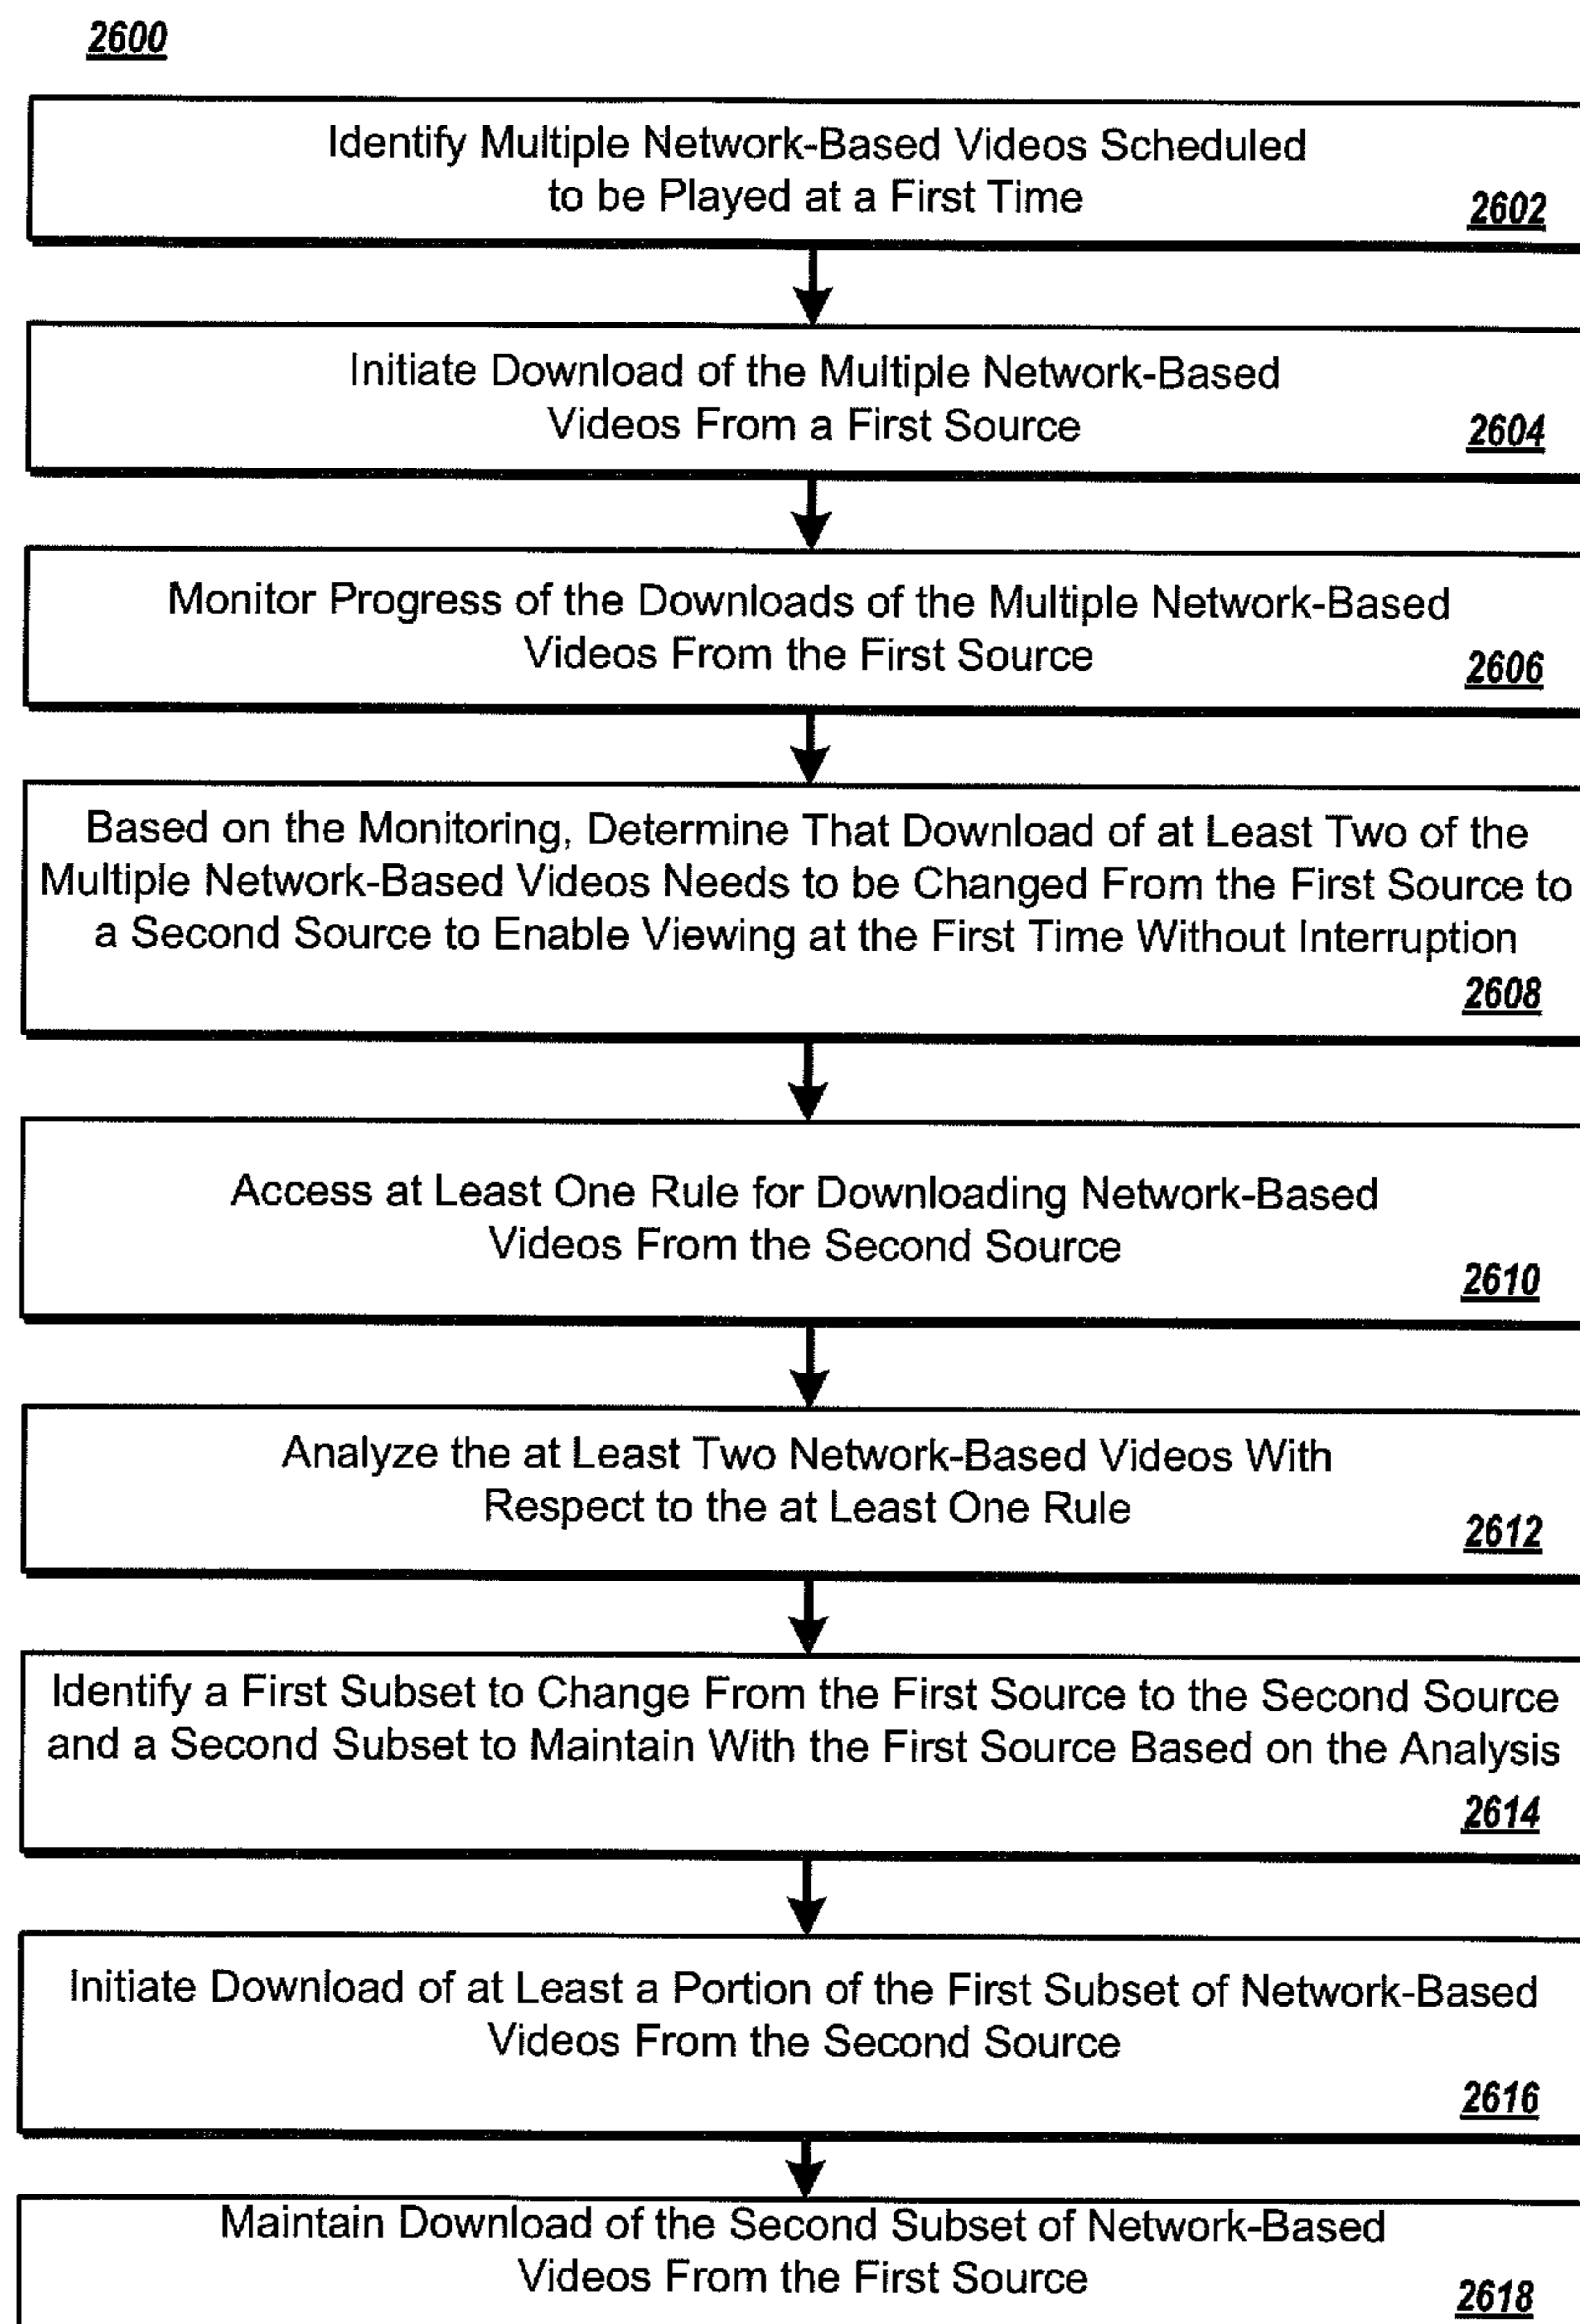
2600

Identify Multiple Network-Based Videos Scheduled to be Played at a First Time
2602

Initiate Download of the Multiple Network-Based Videos From a First Source
2604

Monitor Progress of the Downloads of the Multiple Network-Based Videos From the First Source
2606

Based on the Monitoring, Determine That Download of at Least Two of the Multiple Network-Based Videos Needs to be Changed From the First Source to a Second Source to Enable Viewing at the First Time Without Interruption
2608

Access at Least One Rule for Downloading Network-Based Videos From the Second Source
2610

Analyze the at Least Two Network-Based Videos With Respect to the at Least One Rule
2612

Identify a First Subset to Change From the First Source to the Second Source and a Second Subset to Maintain With the First Source Based on the Analysis
2614

Initiate Download of at Least a Portion of the First Subset of Network-Based Videos From the Second Source
2616

Maintain Download of the Second Subset of Network-Based Videos From the First Source
2618